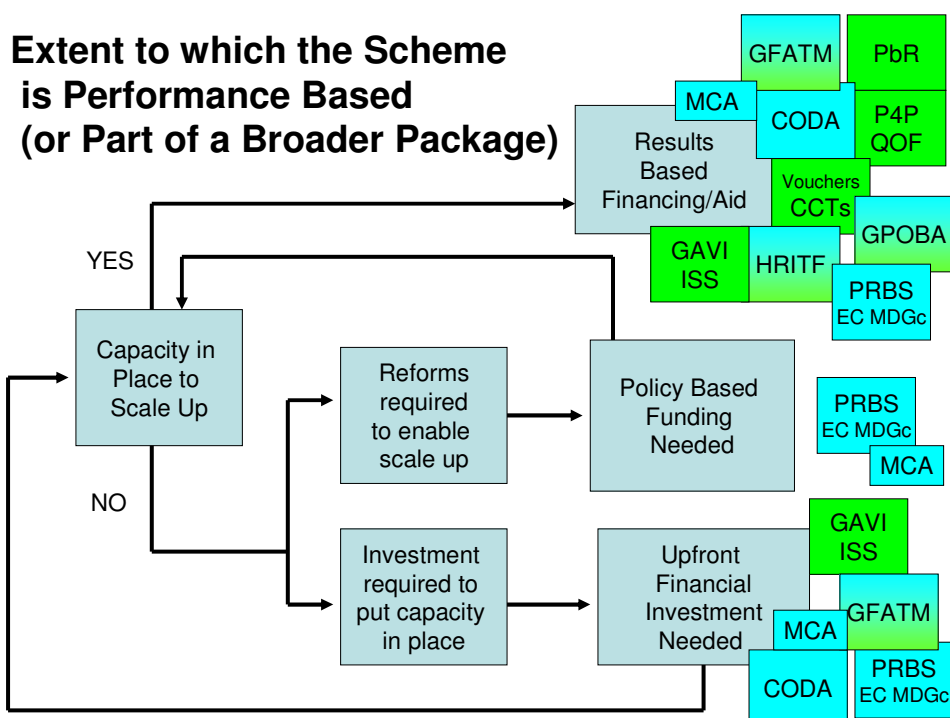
Extent to which the Scheme is Performance Based (or Part of a Broader Package)

GFATM
PbR
MCA
CODA
P4P QOF
Results Based Financing/Aid
Vouchers CCTs
GPOBA
GAVI ISS
HRITF
PRBS EC MDGc

YES

Capacity in Place to Scale Up

NO

Reforms required to enable scale up

Policy Based Funding Needed

PRBS EC MDGc
MCA

Investment required to put capacity in place

Upfront Financial Investment Needed

GAVI ISS
GFATM
MCA
CODA
PRBS EC MDGc